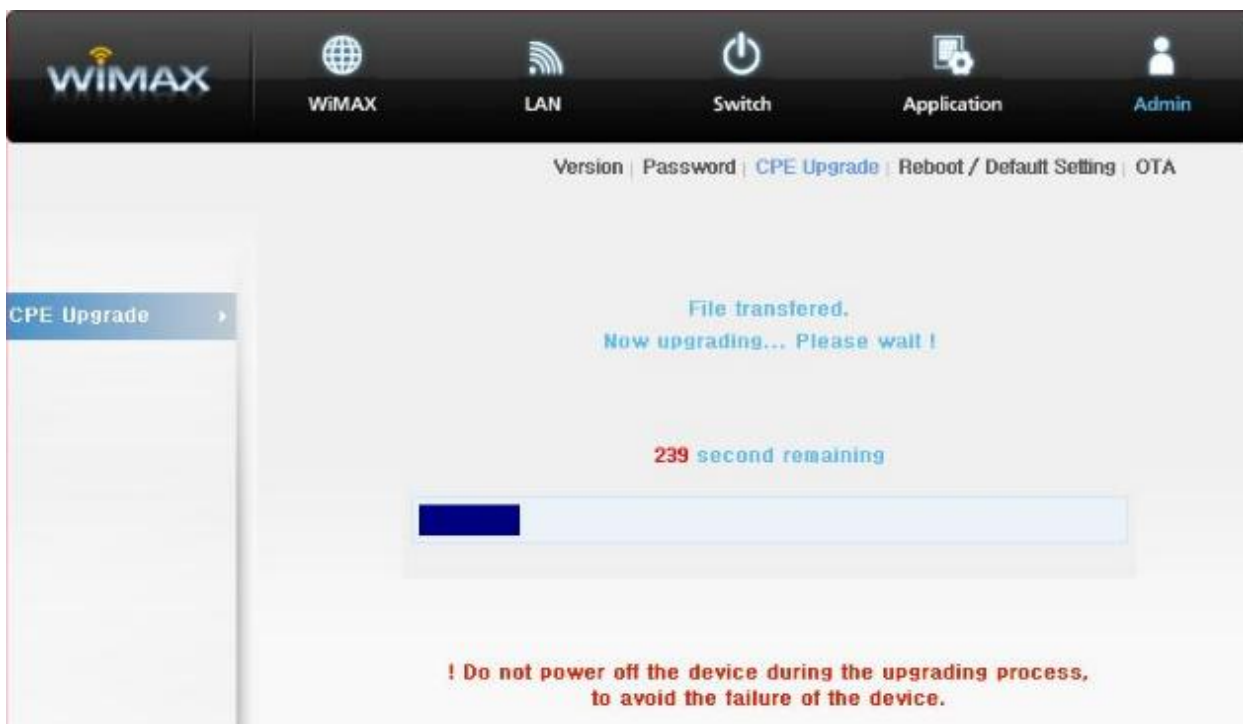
WiMAX

WiMAX LAN Switch Application Admin

Version | Password | CPE Upgrade | Reboot / Default Setting | OTA

CPE Upgrade

File transfered.
Now upgrading... Please wait !

239 second remaining

! Do not power off the device during the upgrading process, to avoid the failure of the device.